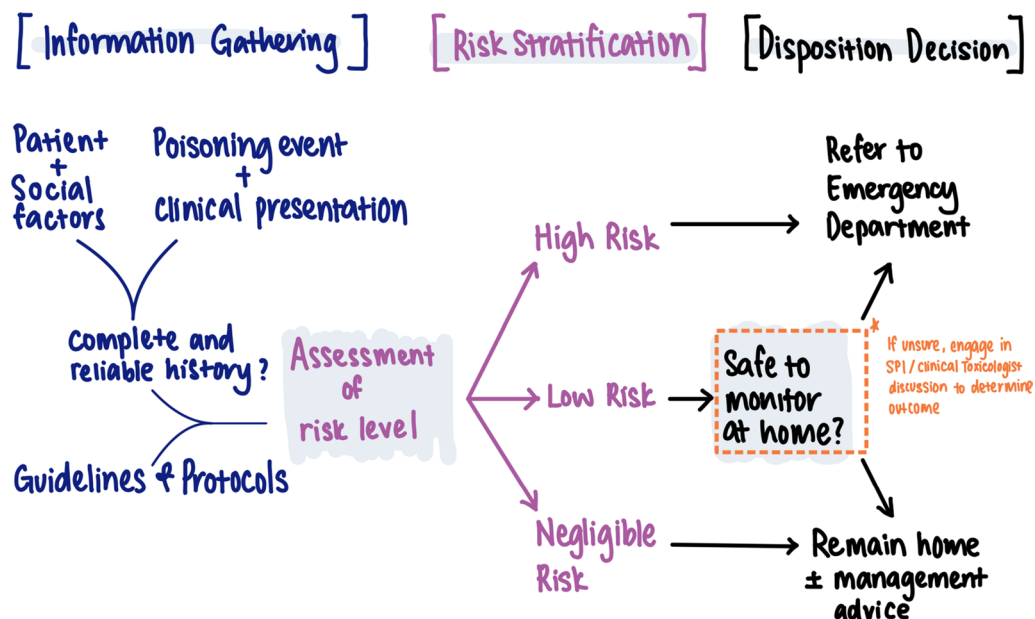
[Information Gathering] [Risk Stratification] [Disposition Decision]

Patient + Social factors

Poisoning event + clinical presentation

complete and reliable history?

Guidelines & Protocols

Assessment of risk level

High Risk

Low Risk

Negligible Risk

Refer to Emergency Department

Safe to monitor at home?

* If unsure, engage in SPI / clinical Toxicologist discussion to determine outcome

Remain home ± management advice